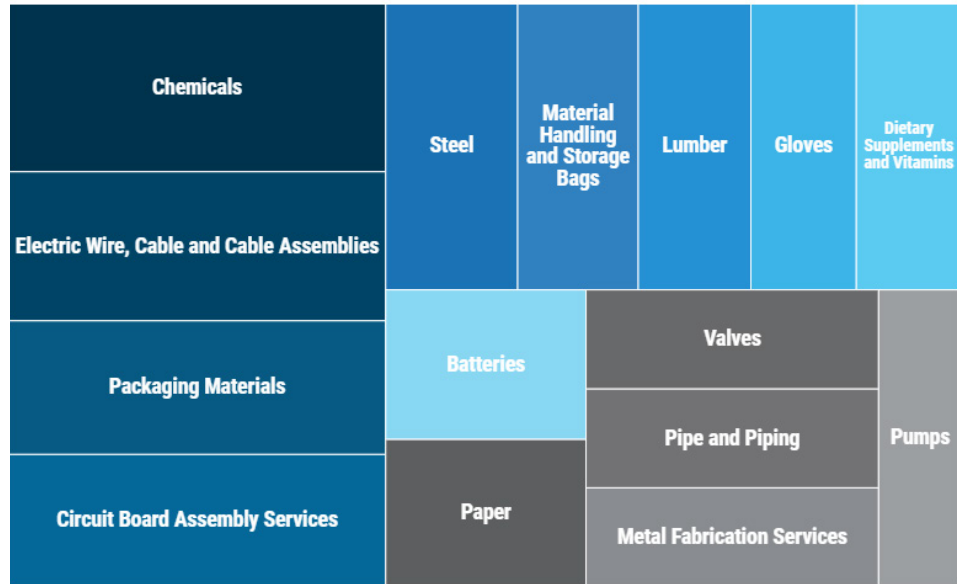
Chemicals

Electric Wire, Cable and Cable Assemblies

Packaging Materials

Circuit Board Assembly Services

Steel

Material Handling and Storage Bags

Lumber

Gloves

Dietary Supplements and Vitamins

Batteries

Valves

Pipe and Piping

Pumps

Paper

Metal Fabrication Services